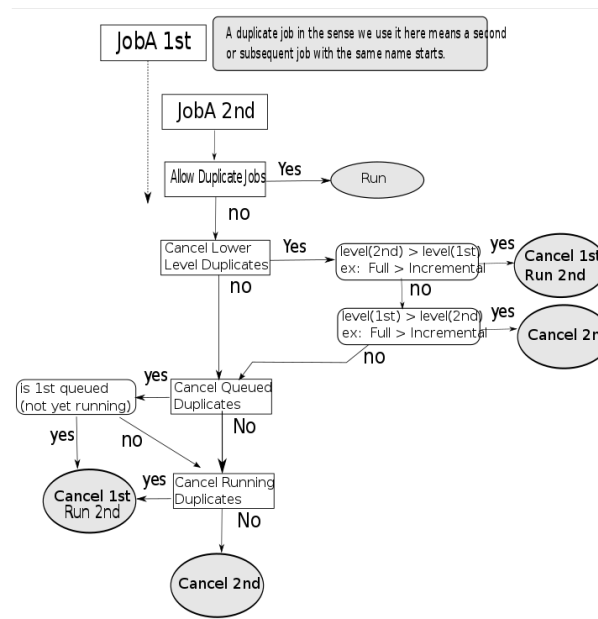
JobA 1st

A duplicate job in the sense we use it here means a second or subsequent job with the same name starts.

JobA 2nd

Allow Duplicate Jobs

Yes

Run

no

Cancel Lower Level Duplicates

Yes

level(2nd) > level(1st)
ex: Full > Incremental

yes

Cancel 1st Run 2nd

no

no

level(1st) > level(2nd)
ex: Full > Incremental

yes

Cancel 2n

no

yes

is 1st queued (not yet running)

Cancel Queued Duplicates

yes

no

No

yes

Cancel Running Duplicates

Cancel 1st Run 2nd

No

Cancel 2nd